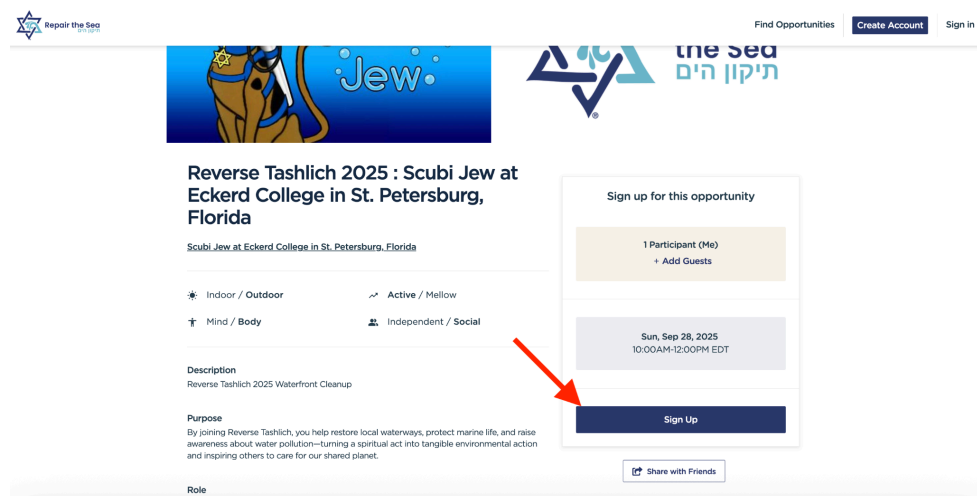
Repair the Sea
תיקון הים

Find Opportunities
Create Account
Sign in

Jew

the Sea
תיקון הים

Reverse Tashlich 2025 : Scubi Jew at Eckerd College in St. Petersburg, Florida

Scubi Jew at Eckerd College in St. Petersburg, Florida

Indoor / Outdoor
Active / Mellow
Mind / Body
Independent / Social

Description
Reverse Tashlich 2025 Waterfront Cleanup

Purpose
By joining Reverse Tashlich, you help restore local waterways, protect marine life, and raise awareness about water pollution—turning a spiritual act into tangible environmental action and inspiring others to care for our shared planet.

Role

Sign up for this opportunity

1 Participant (Me)
+ Add Guests

Sun, Sep 28, 2025
10:00AM-12:00PM EDT

Sign Up

Share with Friends